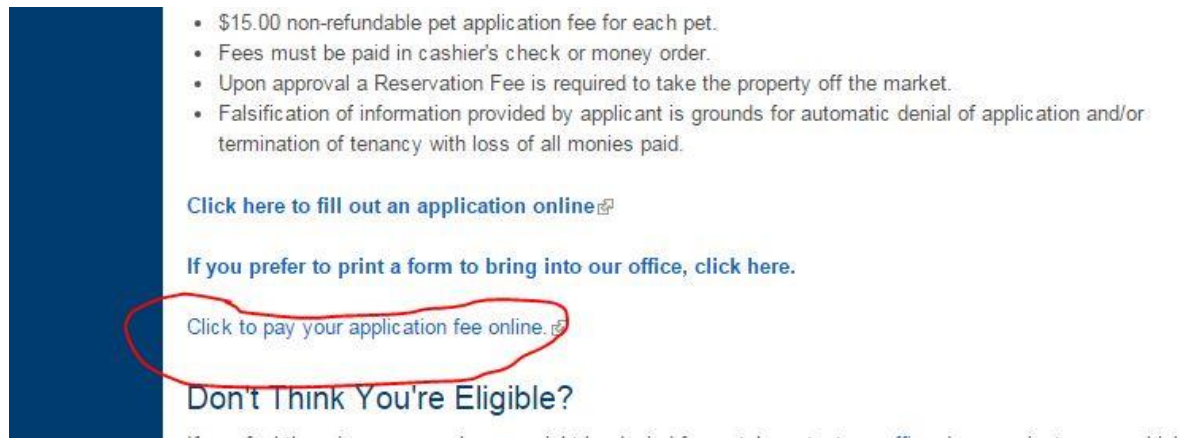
- \$15.00 non-refundable pet application fee for each pet.
- Fees must be paid in cashier's check or money order.
- Upon approval a Reservation Fee is required to take the property off the market.
- Falsification of information provided by applicant is grounds for automatic denial of application and/or termination of tenancy with loss of all monies paid.

Click here to fill out an application online

If you prefer to print a form to bring into our office, click here.

Click to pay your application fee online.

Don't Think You're Eligible?

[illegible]